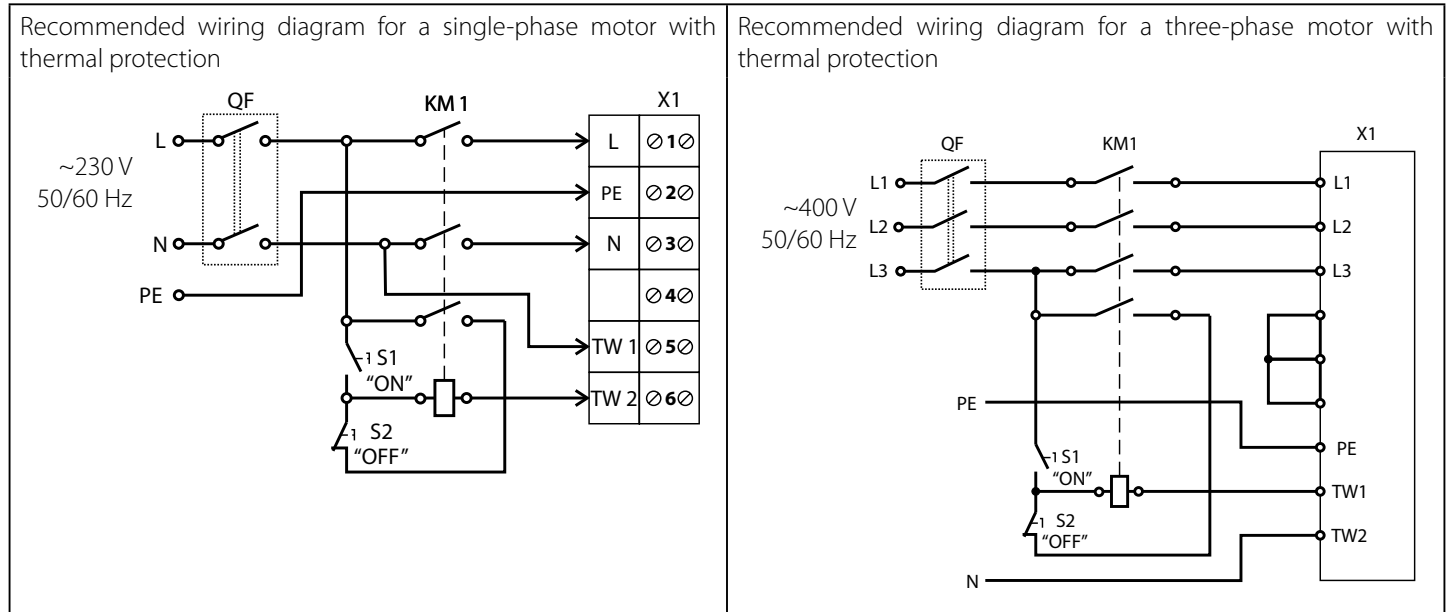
Recommended wiring diagram for a single-phase motor with thermal protection

QF
KM 1
X1
L
~230 V
50/60 Hz
N
PE
L
PE
N
TW 1
TW 2
1
2
3
4
5
6
S1
"ON"
S2
"OFF"

Recommended wiring diagram for a three-phase motor with thermal protection

QF
KM1
X1
L1
L2
L3
~400 V
50/60 Hz
L1
L2
L3
PE
PE
TW1
TW2
S1
"ON"
S2
"OFF"
N